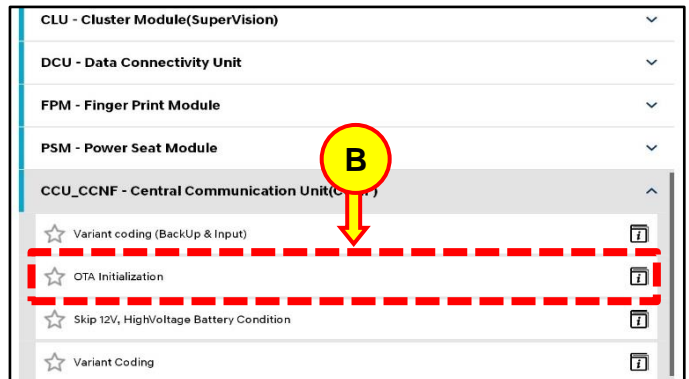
CLU - Cluster Module(SuperVision)

DCU - Data Connectivity Unit

FPM - Finger Print Module

PSM - Power Seat Module

B

CCU_CCNF - Central Communication Unit(C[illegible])

Variant coding (BackUp & Input)

OTA Initialization

Skip 12V, HighVoltage Battery Condition

Variant Coding